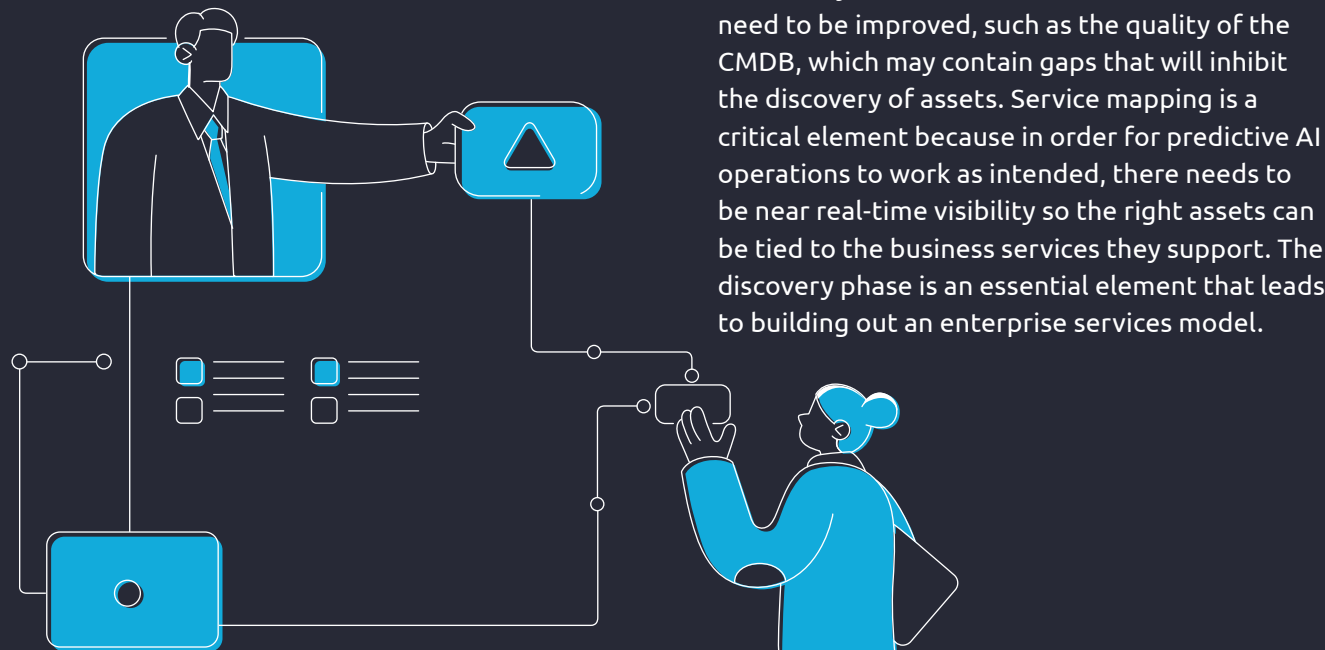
need to be improved, such as the quality of the CMDB, which may contain gaps that will inhibit the discovery of assets. Service mapping is a critical element because in order for predictive AI operations to work as intended, there needs to be near real-time visibility so the right assets can be tied to the business services they support. The discovery phase is an essential element that leads to building out an enterprise services model.